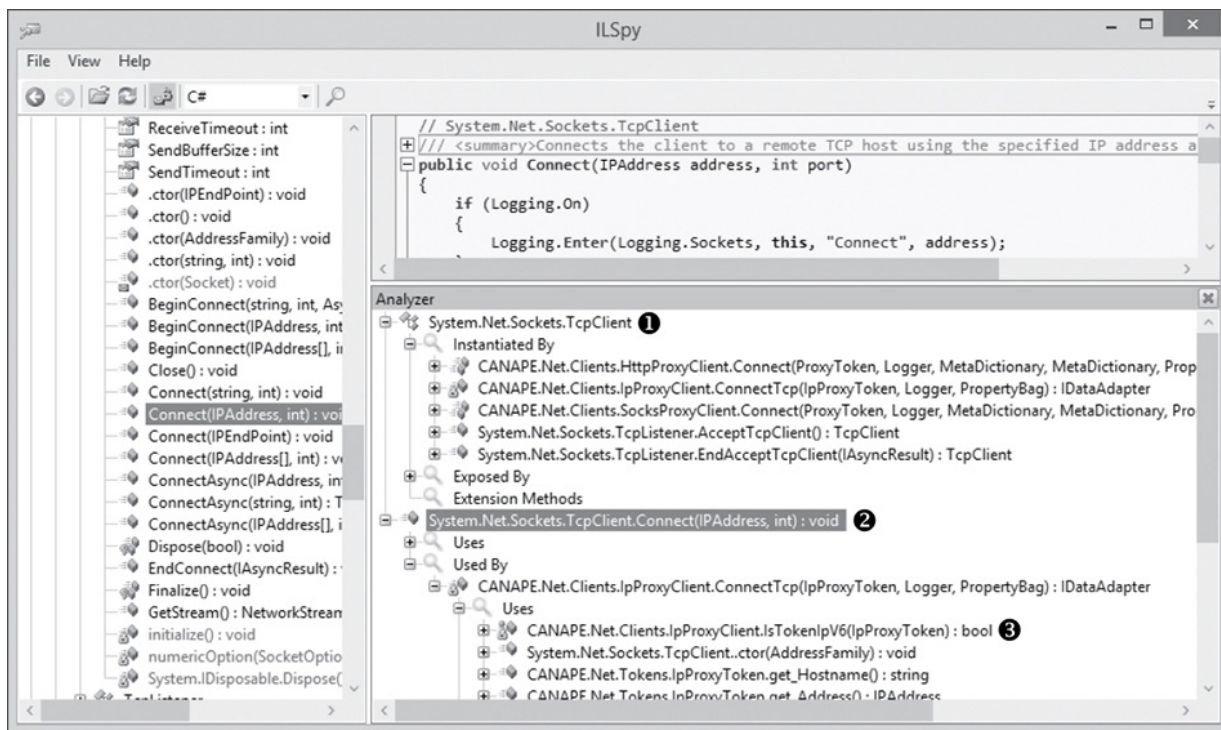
ILSpy

File View Help

C#

ReceiveTimeout : int
SendBufferSize : int
SendTimeout : int
.ctor(IPEndPoint) : void
.ctor() : void
.ctor(AddressFamily) : void
.ctor(string, int) : void
.ctor(Socket) : void
BeginConnect(string, int, Asy
BeginConnect(IPAddress, int
BeginConnect(IPAddress[], i
Close() : void
Connect(string, int) : void
Connect(IPAddress, int) : voi
Connect(IPEndPoint) : void
Connect(IPAddress[], int) : v
ConnectAsync(IPAddress, in
ConnectAsync(string, int) : T
ConnectAsync(IPAddress[], i
Dispose(bool) : void
EndConnect(IAsyncResult) :
Finalize() : void
GetStream() : NetworkStrean
initialize() : void
numericOption(SocketOptio
System.IDisposable.Dispose(
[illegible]

// System.Net.Sockets.TcpClient
/// <summary>Connects the client to a remote TCP host using the specified IP address a
public void Connect(IPAddress address, int port)
{
    if (Logging.On)
    {
        Logging.Enter(Logging.Sockets, this, "Connect", address);

Analyzer
System.Net.Sockets.TcpClient ❶
Instantiated By
CANAPE.Net.Clients.HttpProxyClient.Connect(ProxyToken, Logger, MetaDictionary, MetaDictionary, Prop
CANAPE.Net.Clients.IpProxyClient.ConnectTcp(IpProxyToken, Logger, PropertyBag) : IDataAdapter
CANAPE.Net.Clients.SocksProxyClient.Connect(ProxyToken, Logger, MetaDictionary, MetaDictionary, Pro
System.Net.Sockets.TcpListener.AcceptTcpClient() : TcpClient
System.Net.Sockets.TcpListener.EndAcceptTcpClient(IAsyncResult) : TcpClient
Exposed By
Extension Methods
System.Net.Sockets.TcpClient.Connect(IPAddress, int) : void ❷
Uses
Used By
CANAPE.Net.Clients.IpProxyClient.ConnectTcp(IpProxyToken, Logger, PropertyBag) : IDataAdapter
Uses
CANAPE.Net.Clients.IpProxyClient.IsTokenIpV6(IpProxyToken) : bool ❸
System.Net.Sockets.TcpClient..ctor(AddressFamily) : void
CANAPE.Net.Tokens.IpProxyToken.get_Hostname() : string
CANAPE.Net.Tokens.IpProxyToken.get_Address() : IPAddress